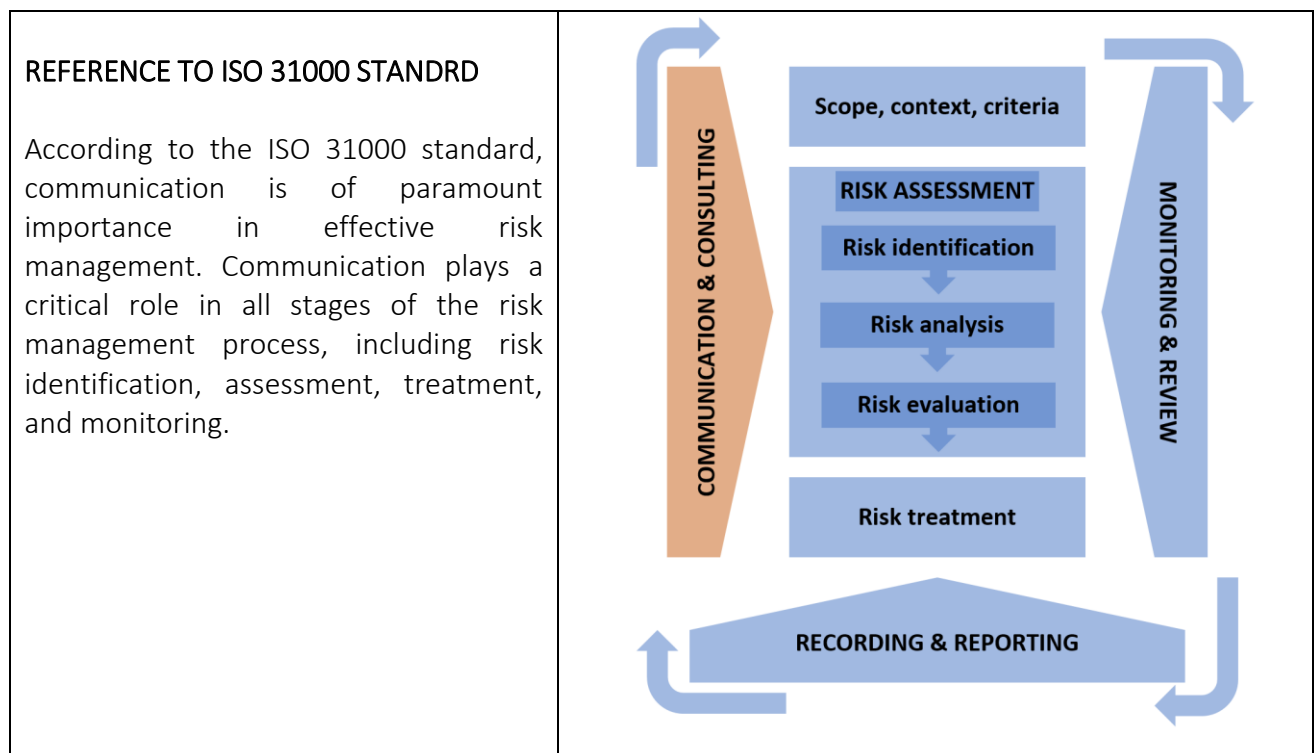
REFERENCE TO ISO 31000 STANDRD

According to the ISO 31000 standard, communication is of paramount importance in effective risk management. Communication plays a critical role in all stages of the risk management process, including risk identification, assessment, treatment, and monitoring.

COMMUNICATION & CONSULTING

Scope, context, criteria

RISK ASSESSMENT

Risk identification

Risk analysis

Risk evaluation

Risk treatment

MONITORING & REVIEW

RECORDING & REPORTING